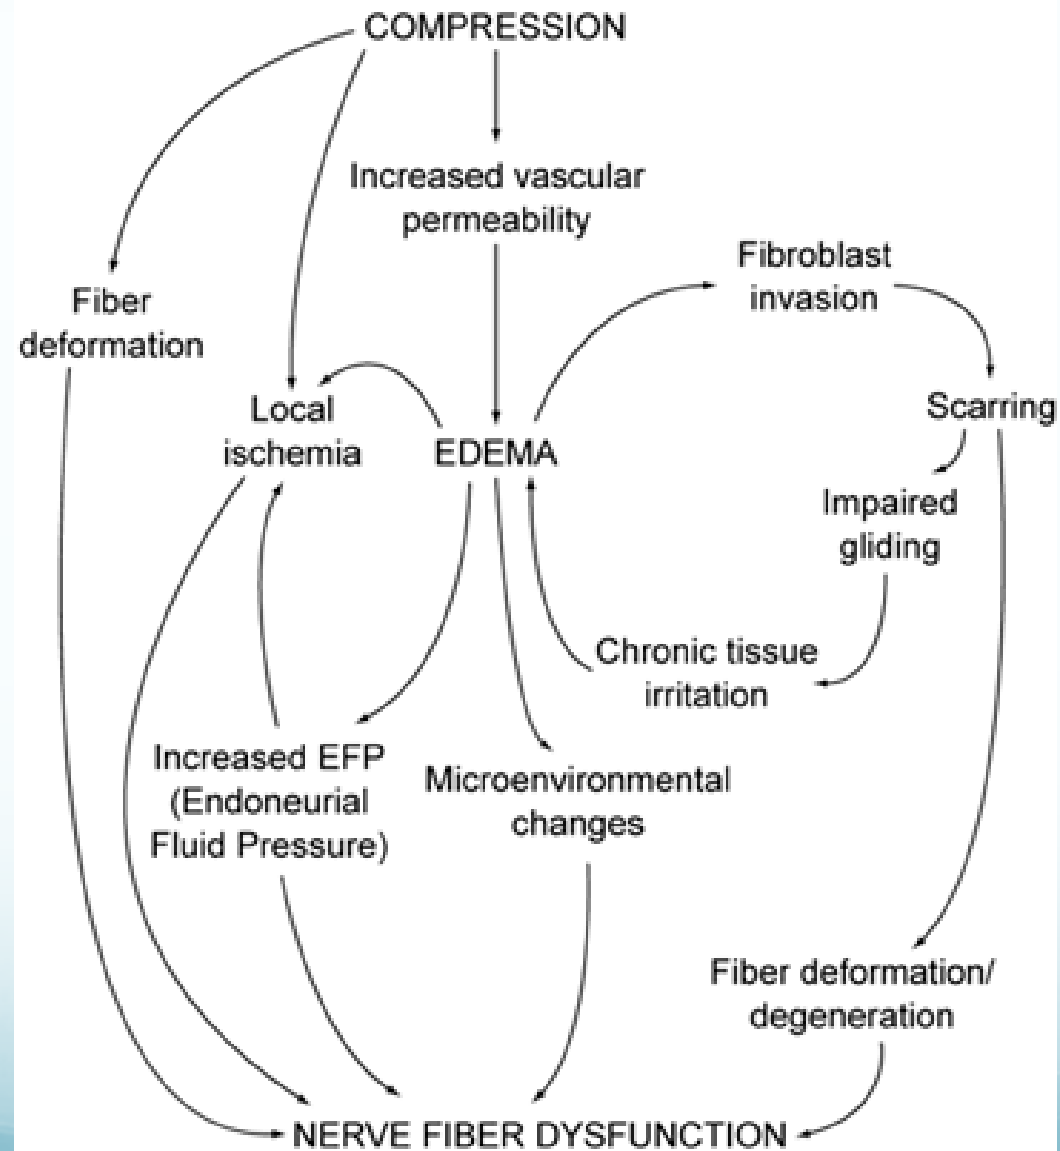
COMPRESSION

Increased vascular permeability

Fiber deformation

Fibroblast invasion

Local ischemia

EDEMA

Scarring

Impaired gliding

Chronic tissue irritation

Increased EFP (Endoneurial Fluid Pressure)

Microenvironmental changes

Fiber deformation/ degeneration

NERVE FIBER DYSFUNCTION